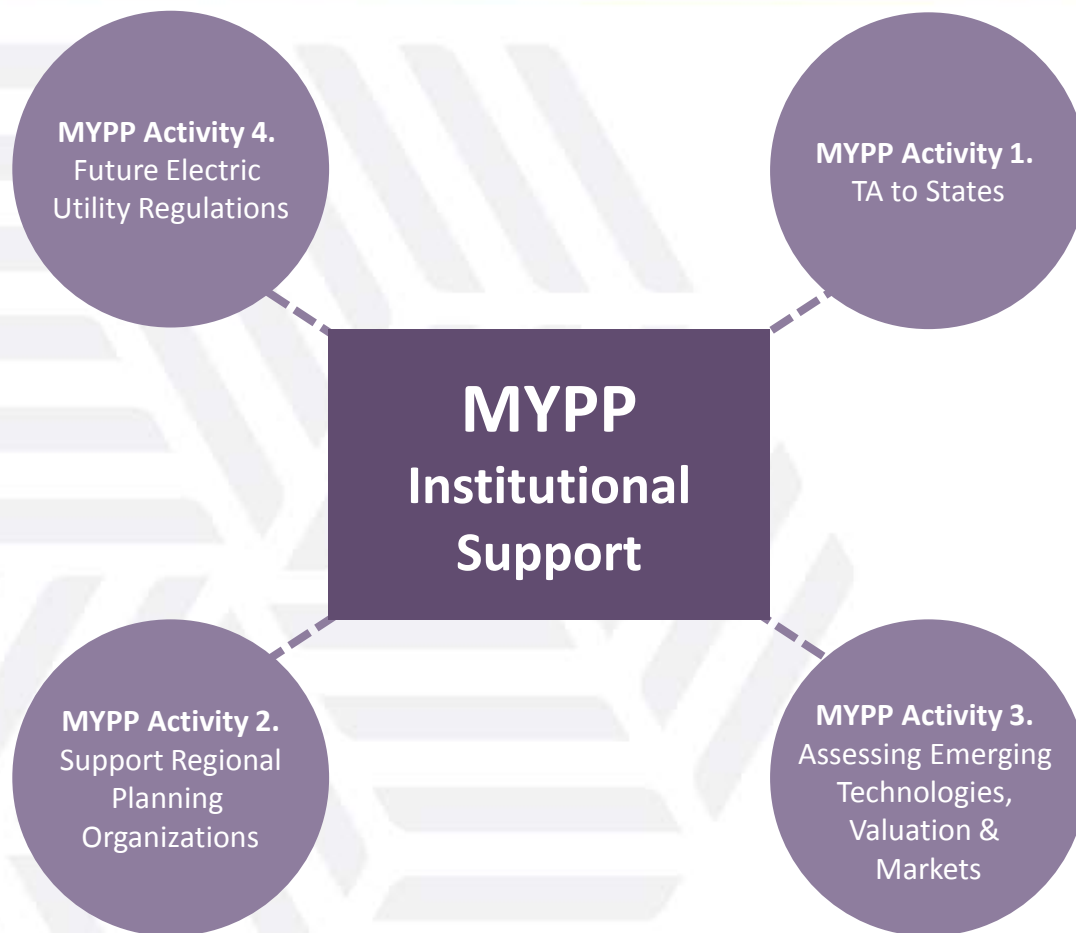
MYPP Activity 4.
Future Electric Utility Regulations

MYPP Activity 1.
TA to States

MYPP
Institutional
Support

MYPP Activity 2.
Support Regional Planning Organizations

MYPP Activity 3.
Assessing Emerging Technologies, Valuation & Markets